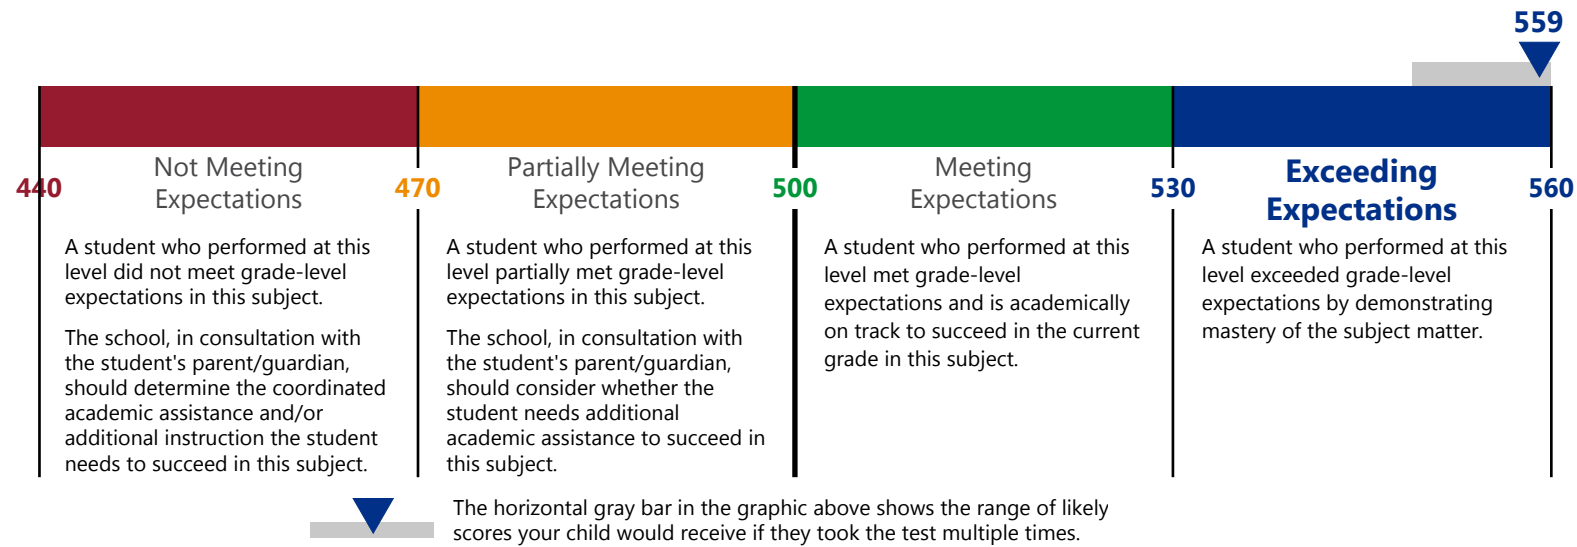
559

440

Not Meeting Expectations

A student who performed at this level did not meet grade-level expectations in this subject.

The school, in consultation with the student's parent/guardian, should determine the coordinated academic assistance and/or additional instruction the student needs to succeed in this subject.

470

Partially Meeting Expectations

A student who performed at this level partially met grade-level expectations in this subject.

The school, in consultation with the student's parent/guardian, should consider whether the student needs additional academic assistance to succeed in this subject.

500

Meeting Expectations

A student who performed at this level met grade-level expectations and is academically on track to succeed in the current grade in this subject.

530

Exceeding Expectations

A student who performed at this level exceeded grade-level expectations by demonstrating mastery of the subject matter.

560

The horizontal gray bar in the graphic above shows the range of likely scores your child would receive if they took the test multiple times.